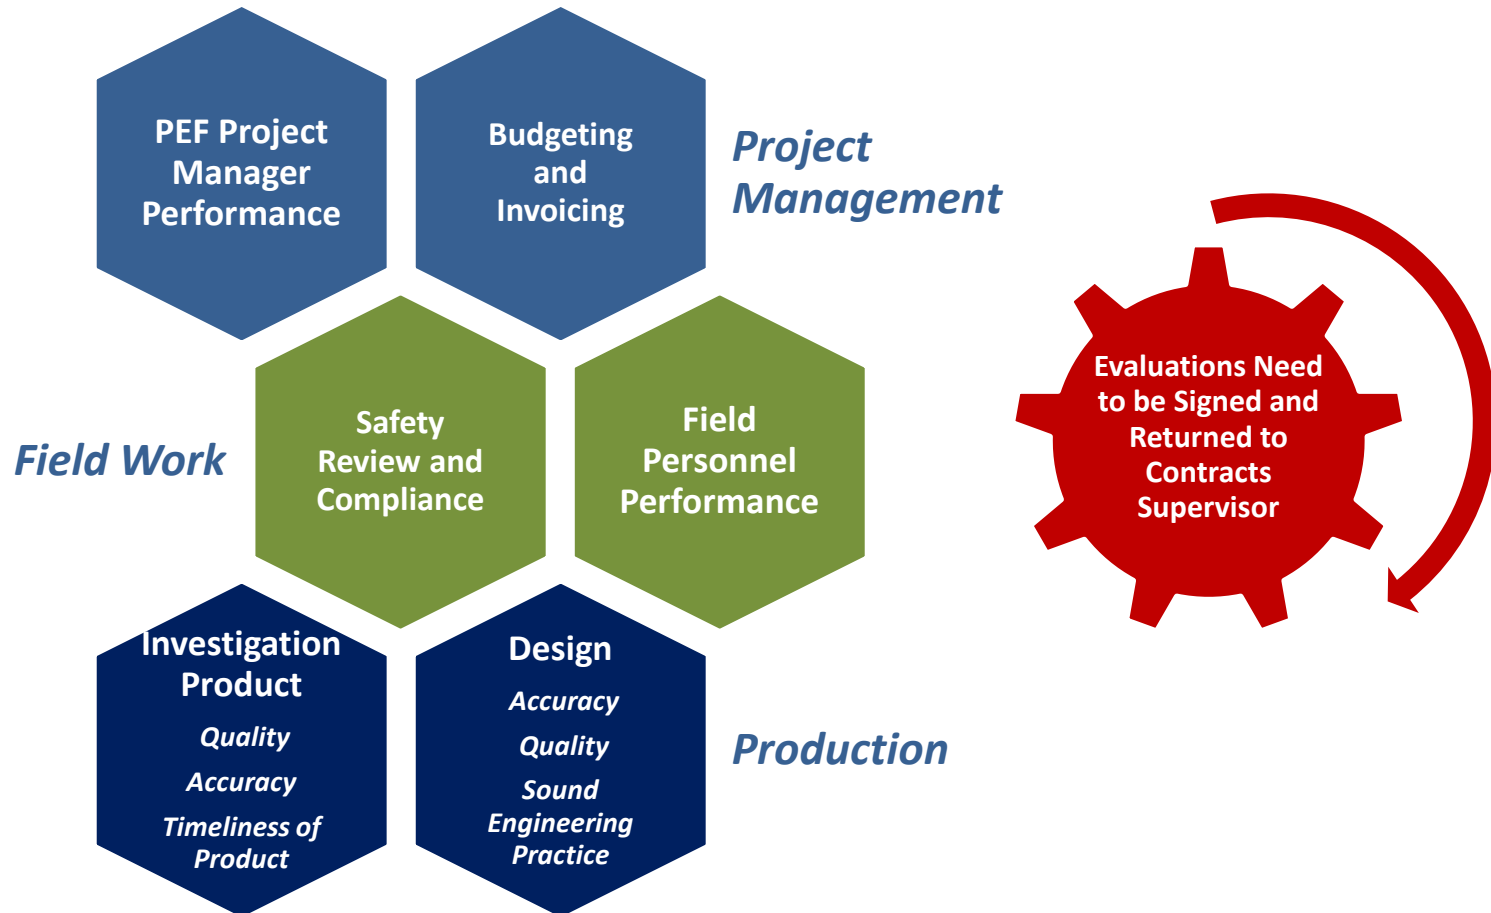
PEF Project Manager Performance

Budgeting and Invoicing

Project Management

Field Work

Safety Review and Compliance

Field Personnel Performance

Evaluations Need to be Signed and Returned to Contracts Supervisor

Investigation Product

Quality

Accuracy

Timeliness of Product

Design

Accuracy

Quality

Sound Engineering Practice

Production